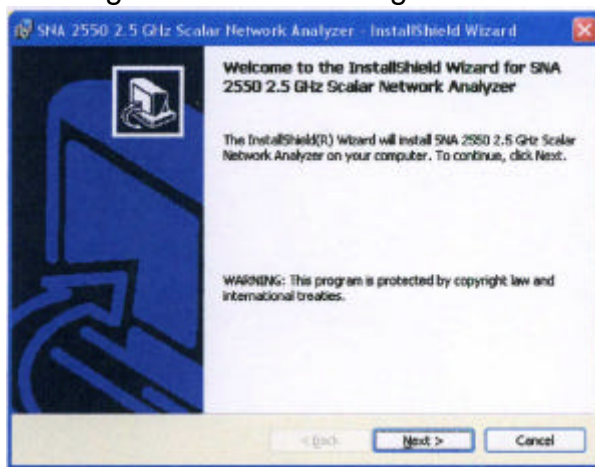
SNA 2550 2.5 GHz Scalar Network Analyzer - InstallShield Wizard

Welcome to the InstallShield Wizard for SNA 2550 2.5 GHz Scalar Network Analyzer

The InstallShield(R) Wizard will install SNA 2550 2.5 GHz Scalar Network Analyzer on your computer. To continue, click Next.

WARNING: This program is protected by copyright law and international treaties.

< Back
Next >
Cancel